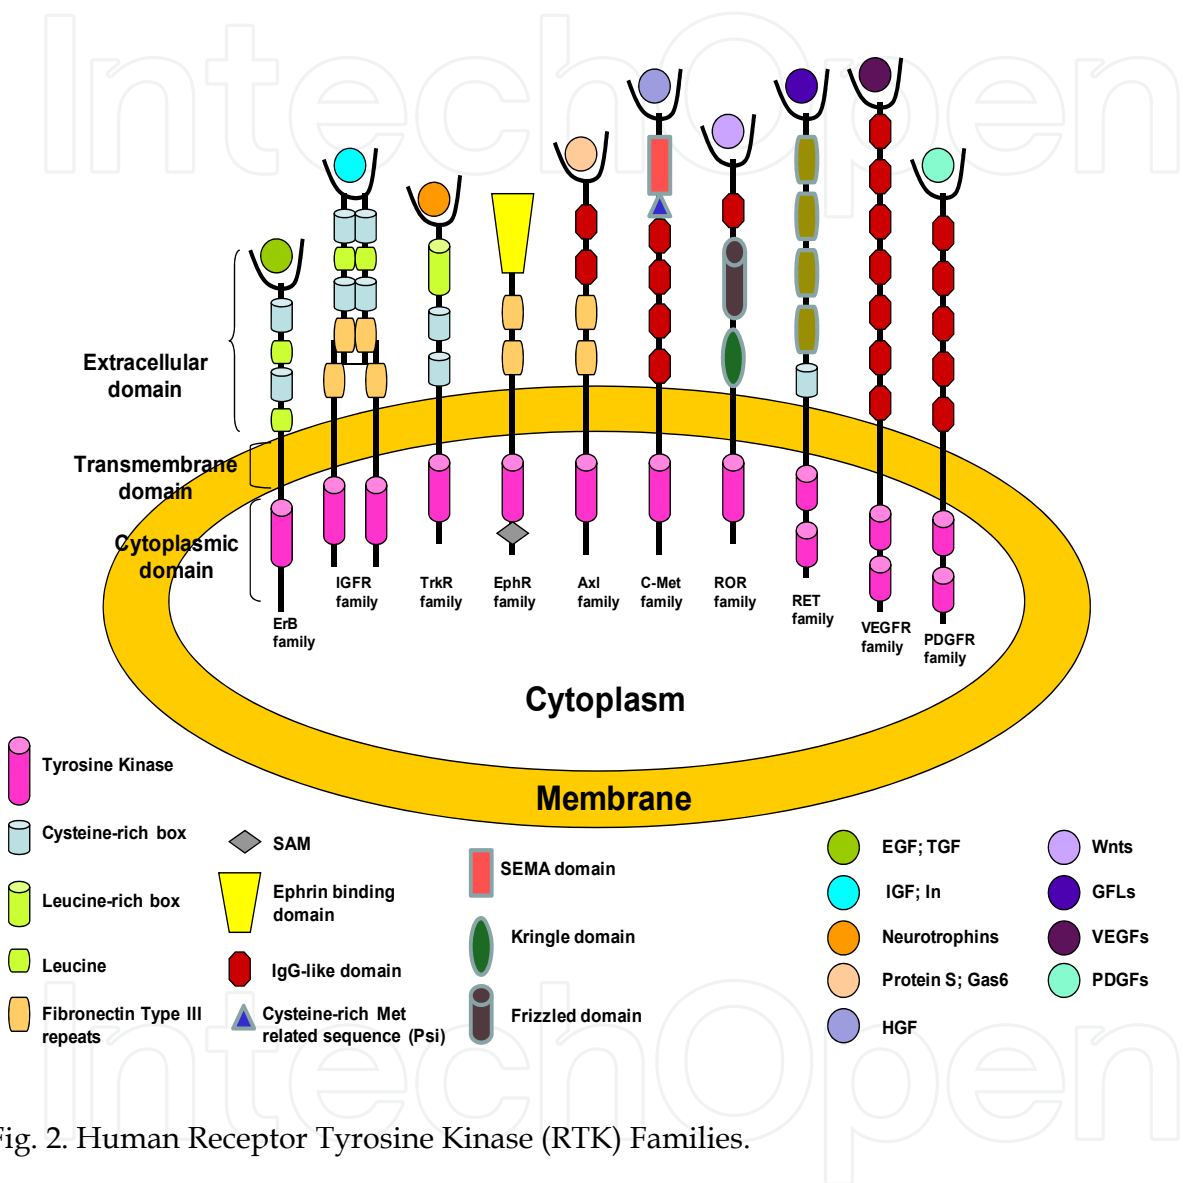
IntechOpen

Extracellular domain

Transmembrane domain

Cytoplasmic domain

ErB family

IGFR family

TrkR family

EphR family

Axl family

C-Met family

ROR family

RET family

VEGFR family

PDGFR family

Cytoplasm

Membrane

Tyrosine Kinase

Cysteine-rich box

Leucine-rich box

Leucine

Fibronectin Type III repeats

SAM

Ephrin binding domain

IgG-like domain

Cysteine-rich Met related sequence (Psi)

SEMA domain

Kringle domain

Frizzled domain

EGF; TGF

IGF; In

Neurotrophins

Protein S; Gas6

HGF

Wnts

GFLs

VEGFs

PDGFs

IntechOpen

ig. 2. Human Receptor Tyrosine Kinase (RTK) Families.